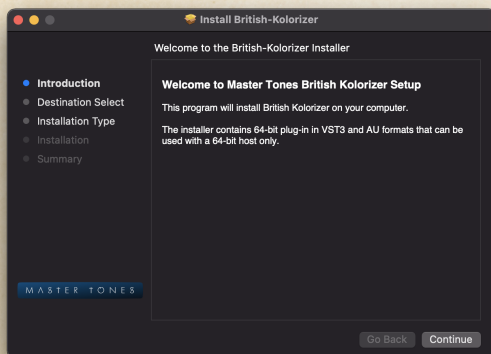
Install British-Kolorizer

Welcome to the British-Kolorizer Installer

Introduction
Destination Select
Installation Type
Installation
Summary

Welcome to Master Tones British Kolorizer Setup

This program will install British Kolorizer on your computer.

The installer contains 64-bit plug-in in VST3 and AU formats that can be used with a 64-bit host only.

MASTER TONES

Go Back
Continue